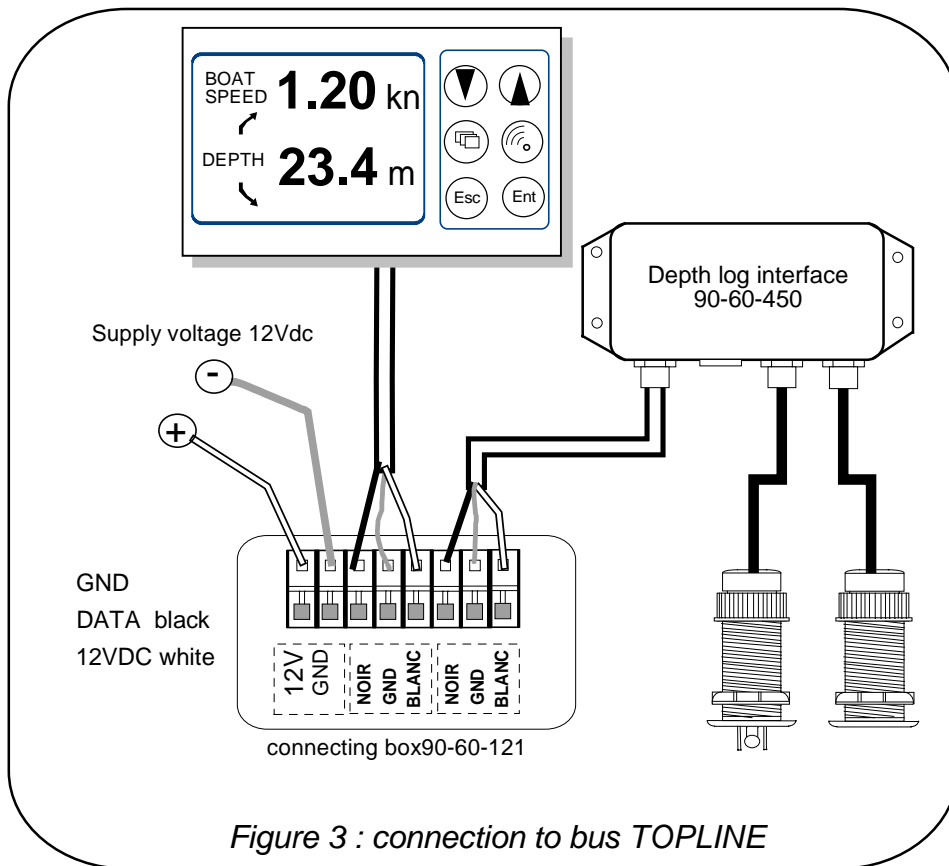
BOAT SPEED 1.20 kn

DEPTH 23.4 m

Esc

Ent

Depth log interface
90-60-450

Supply voltage 12Vdc

-

+

GND

DATA black

12VDC white

12V

GND

NOIR

GND

BLANC

NOIR

GND

BLANC

connecting box90-60-121

*Figure 3 : connection to bus TOPLINE*